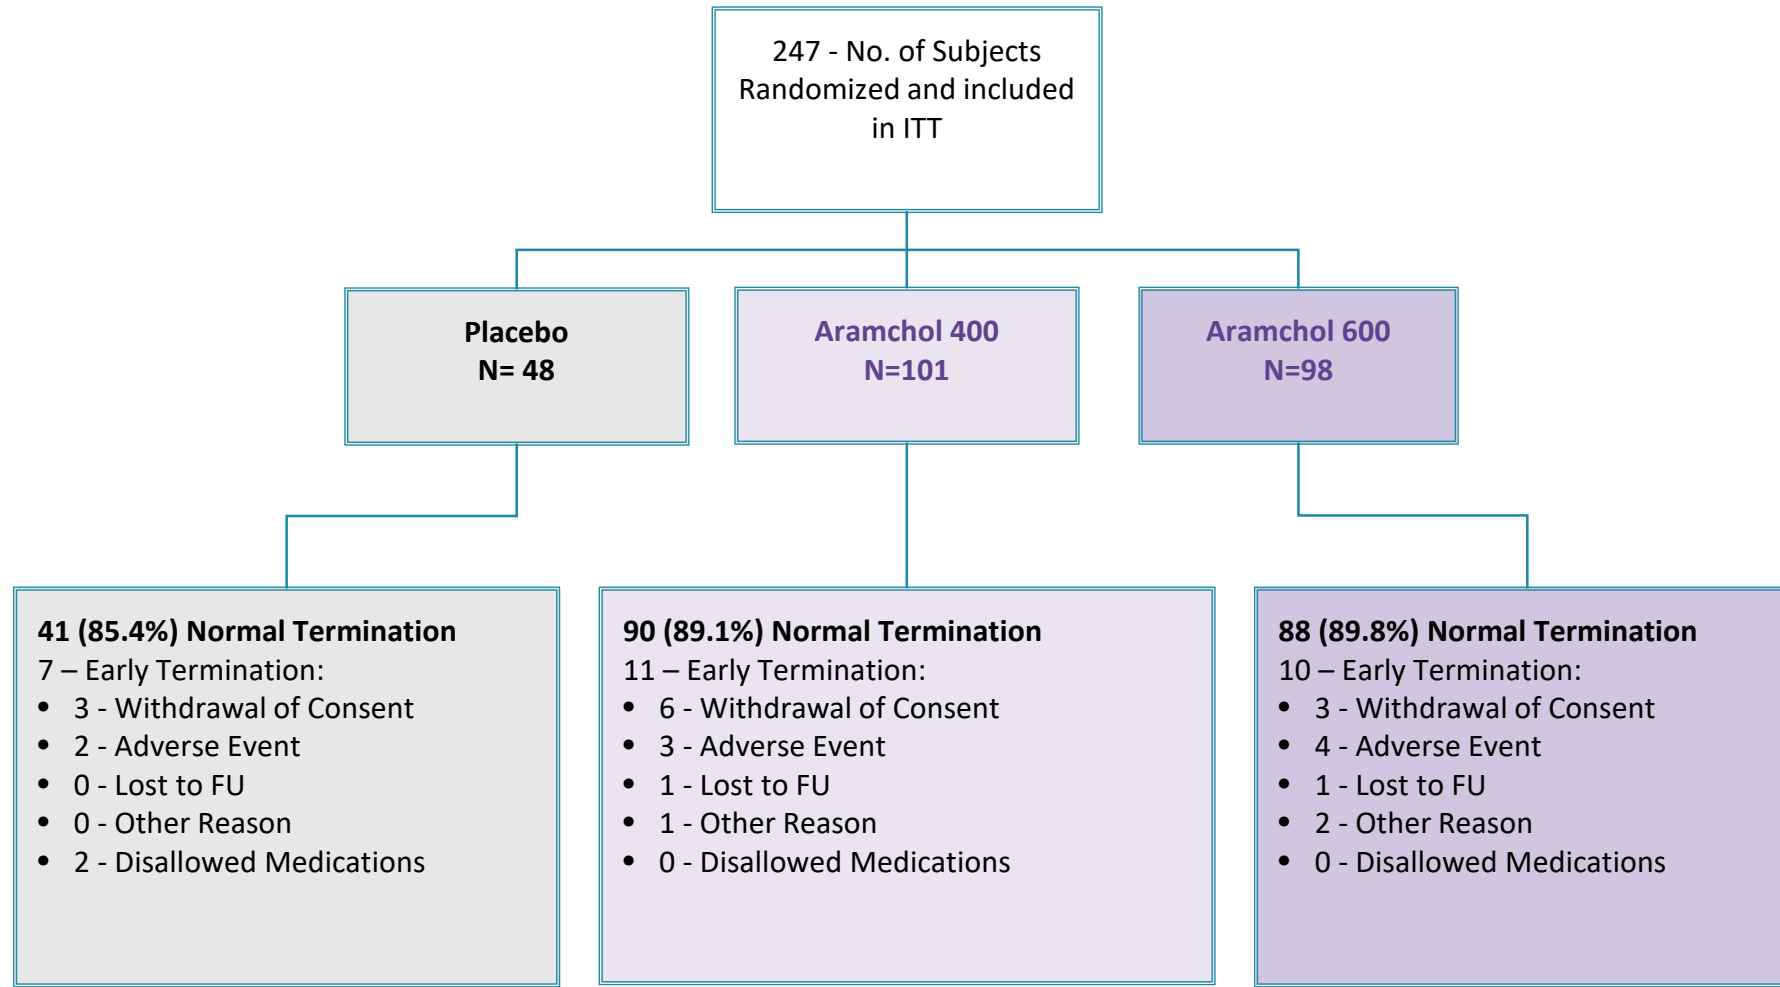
247 - No. of Subjects Randomized and included in ITT

Placebo
N= 48

Aramchol 400
N=101

Aramchol 600
N=98

41 (85.4%) Normal Termination
7 – Early Termination:
- 3 - Withdrawal of Consent
- 2 - Adverse Event
- 0 - Lost to FU
- 0 - Other Reason
- 2 - Disallowed Medications

90 (89.1%) Normal Termination
11 – Early Termination:
- 6 - Withdrawal of Consent
- 3 - Adverse Event
- 1 - Lost to FU
- 1 - Other Reason
- 0 - Disallowed Medications

88 (89.8%) Normal Termination
10 – Early Termination:
- 3 - Withdrawal of Consent
- 4 - Adverse Event
- 1 - Lost to FU
- 2 - Other Reason
- 0 - Disallowed Medications